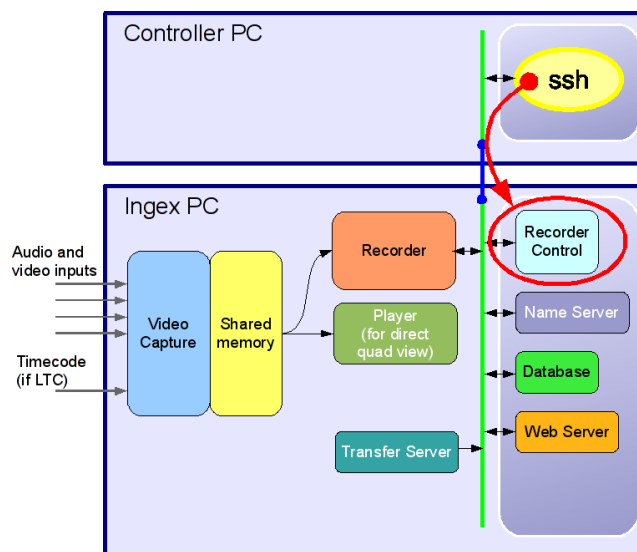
Controller PC

ssh

Ingex PC

Audio and video inputs

Timecode (if LTC)

Video Capture

Shared memory

Recorder

Player (for direct quad view)

Recorder Control

Name Server

Database

Web Server

Transfer Server